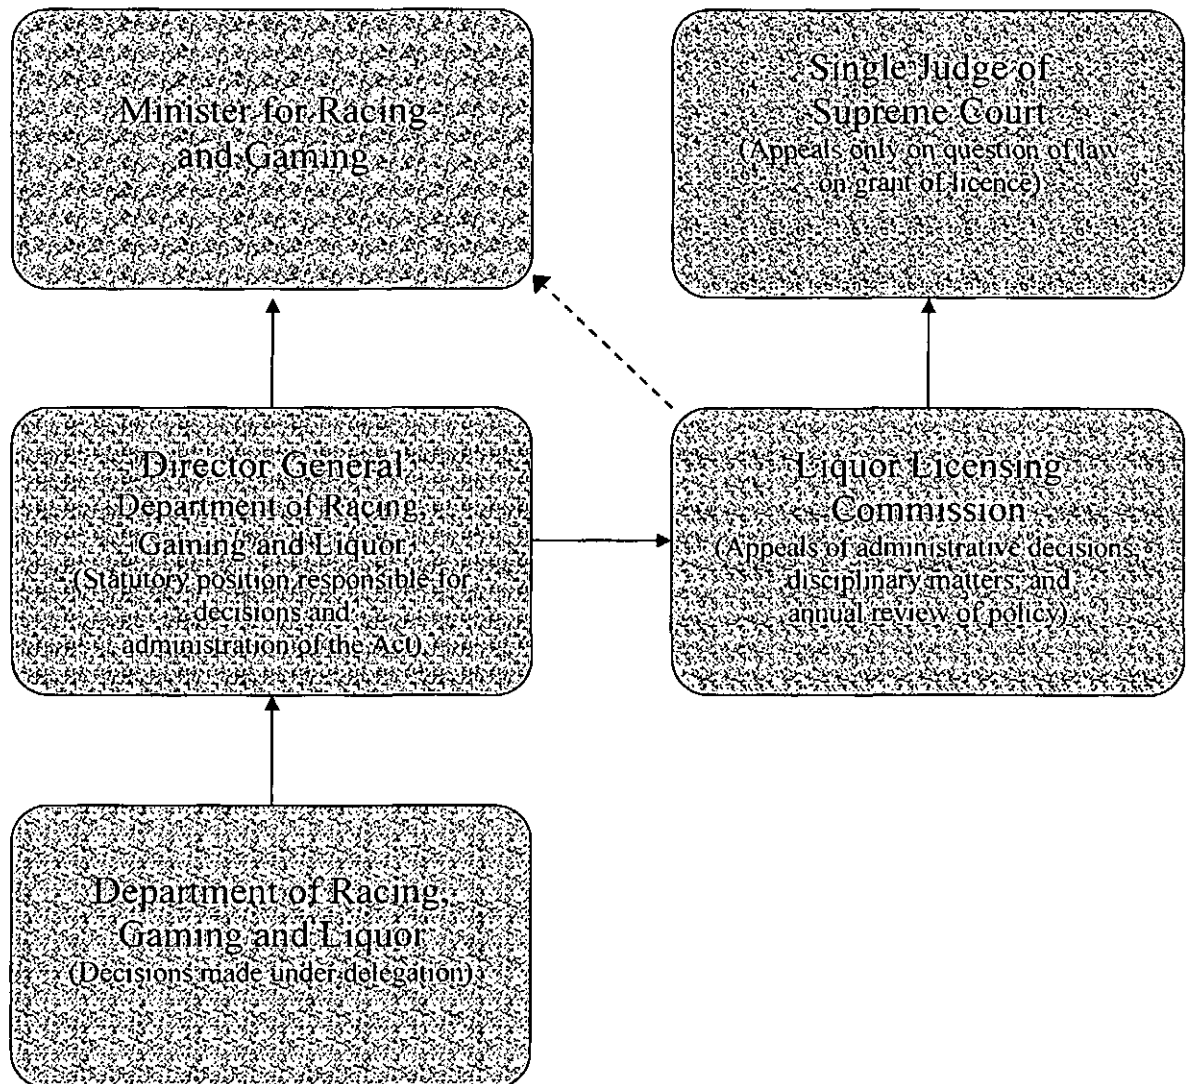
Minister for Racing and Gaming

Single Judge of Supreme Court
(Appeals only on question of law on grant of licence)

Director General
Department of Racing, Gaming and Liquor
(Statutory position responsible for decisions and administration of the Act)

Liquor Licensing Commission
(Appeals of administrative decisions, disciplinary matters, and annual review of policy)

Department of Racing, Gaming and Liquor
(Decisions made under delegation)